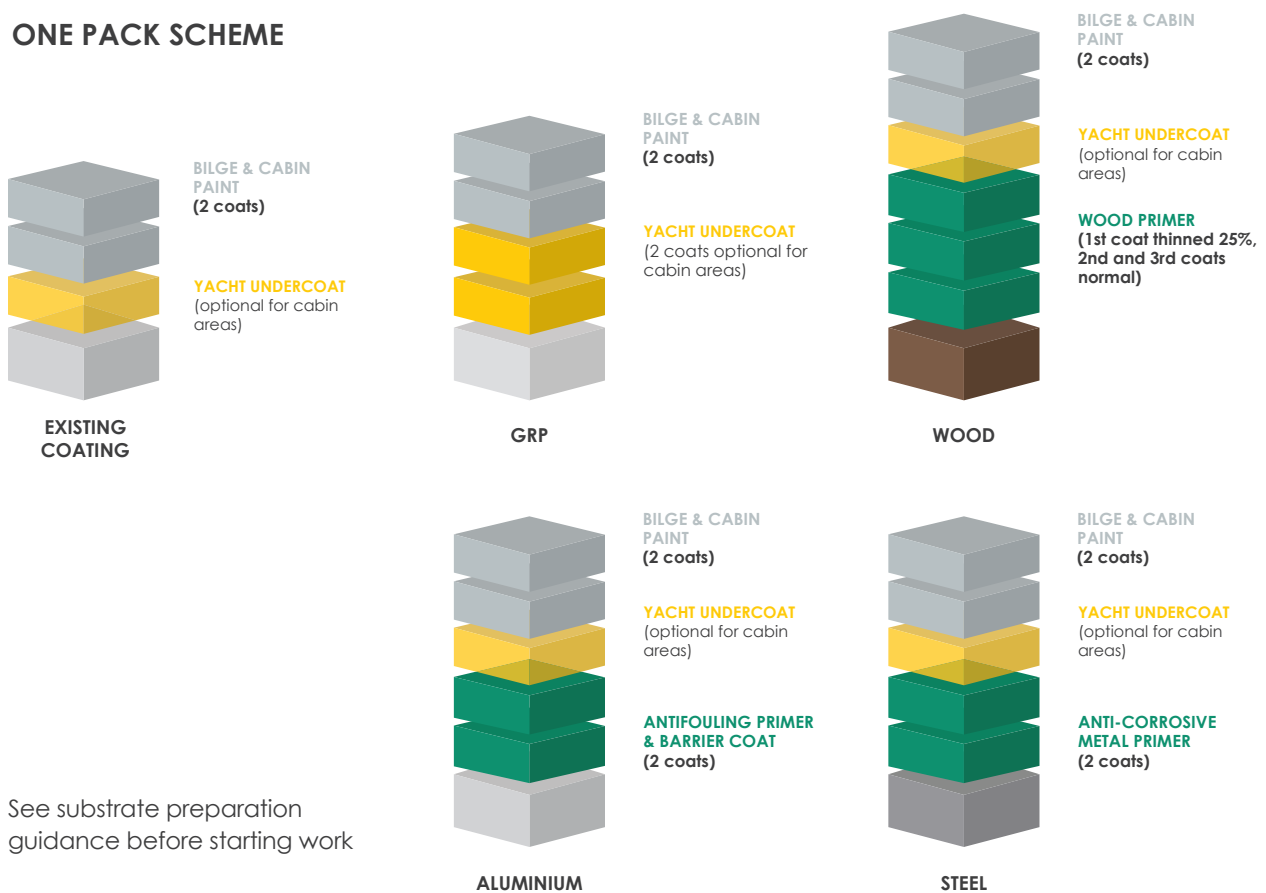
ONE PACK SCHEME

BILGE & CABIN PAINT
(2 coats)

YACHT UNDERCOAT
(optional for cabin areas)

EXISTING COATING

BILGE & CABIN PAINT
(2 coats)

YACHT UNDERCOAT
(2 coats optional for cabin areas)

GRP

BILGE & CABIN PAINT
(2 coats)

YACHT UNDERCOAT
(optional for cabin areas)

WOOD PRIMER
(1st coat thinned 25%, 2nd and 3rd coats normal)

WOOD

BILGE & CABIN PAINT
(2 coats)

YACHT UNDERCOAT
(optional for cabin areas)

ANTIFOULING PRIMER & BARRIER COAT
(2 coats)

ALUMINIUM

BILGE & CABIN PAINT
(2 coats)

YACHT UNDERCOAT
(optional for cabin areas)

ANTI-CORROSIVE METAL PRIMER
(2 coats)

STEEL

See substrate preparation guidance before starting work